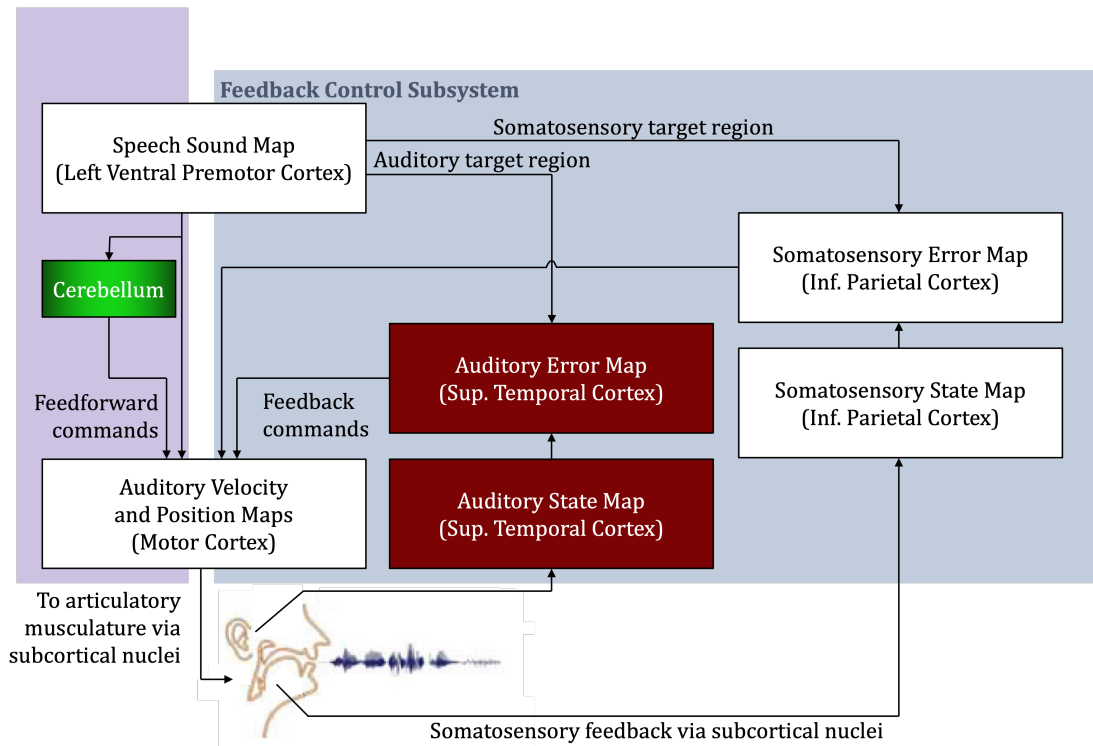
Feedback Control Subsystem

Speech Sound Map (Left Ventral Premotor Cortex)

Somatosensory target region

Auditory target region

Somatosensory Error Map (Inf. Parietal Cortex)

Cerebellum

Auditory Error Map (Sup. Temporal Cortex)

Somatosensory State Map (Inf. Parietal Cortex)

Feedforward commands

Feedback commands

Auditory Velocity and Position Maps (Motor Cortex)

Auditory State Map (Sup. Temporal Cortex)

To articulatory musculature via subcortical nuclei

Somatosensory feedback via subcortical nuclei